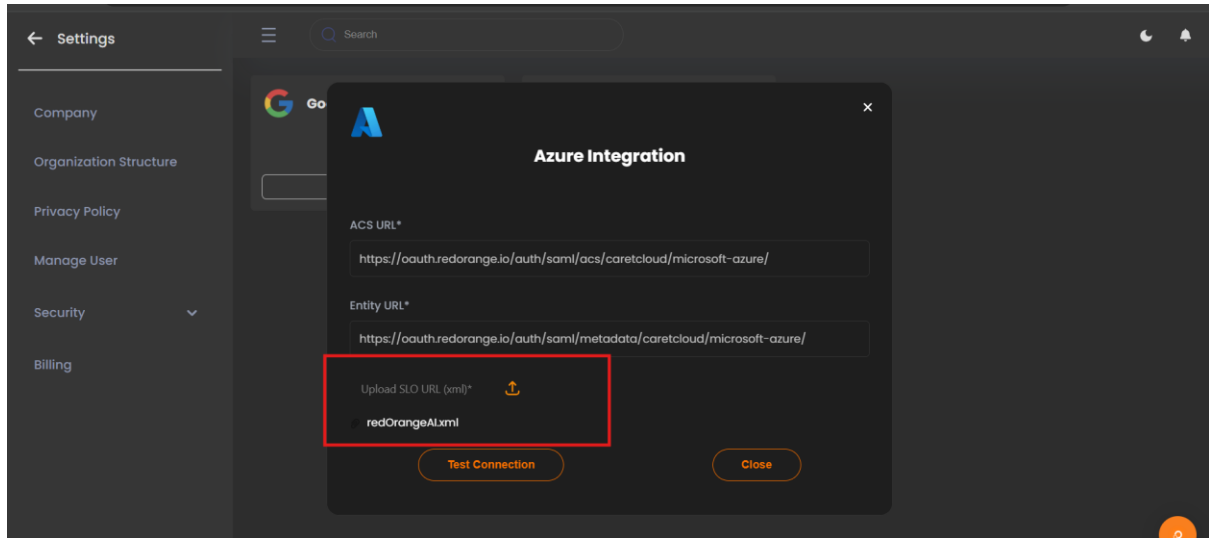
← Settings

Search

Company

Organization Structure

Privacy Policy

Manage User

Security

Billing

Go

×

Azure Integration

ACS URL*

https://oauth.redorange.io/auth/saml/acs/caretcloud/microsoft-azure/

Entity URL*

https://oauth.redorange.io/auth/saml/metadata/caretcloud/microsoft-azure/

Upload SLO URL (xml)*

redOrangeAI.xml

Test Connection

Close